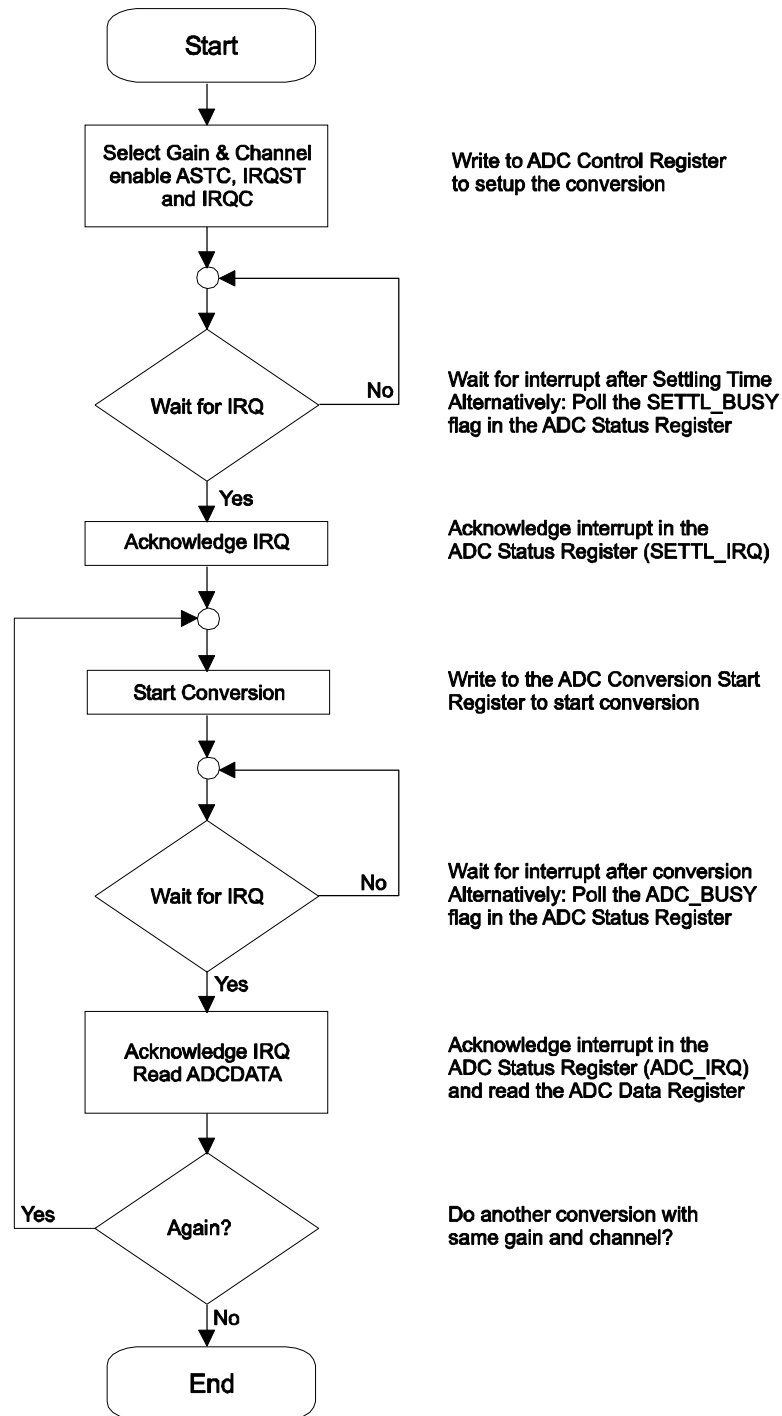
Start

Select Gain & Channel enable ASTC, IRQST and IRQC

Write to ADC Control Register to setup the conversion

Wait for IRQ

No

Wait for interrupt after Settling Time
Alternatively: Poll the SETTL_BUSY flag in the ADC Status Register

Yes

Acknowledge IRQ

Acknowledge interrupt in the ADC Status Register (SETTL_IRQ)

Start Conversion

Write to the ADC Conversion Start Register to start conversion

Wait for IRQ

No

Wait for interrupt after conversion
Alternatively: Poll the ADC_BUSY flag in the ADC Status Register

Yes

Acknowledge IRQ
Read ADCDATA

Acknowledge interrupt in the ADC Status Register (ADC_IRQ) and read the ADC Data Register

Yes

Again?

Do another conversion with same gain and channel?

No

End